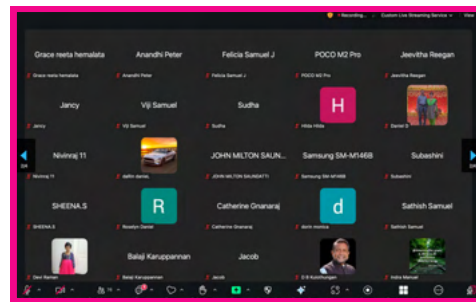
Recording... Custom Live Streaming Service View

Grace reeta hemalata
Grace reeta hemalata

Anandhi Peter
Anandhi Peter

Felicia Samuel J
Felicia Samuel J

POCO M2 Pro
POCO M2 Pro

Jeevitha Reegan
Jeevitha Reegan

Jancy
Jancy

Viji Samuel
Viji Samuel

Sudha
Sudha

H
Hilda Hilda

Daniel S

Nivinraj 11
Nivinraj 11

daifin daniel

JOHN MILTON SAUN...
JOHN MILTON SAUNDATTI

Samsung SM-M146B
Samsung SM-M146B

Subashini
Subashini

SHEENA.S
SHEENA.S

R
Roselyn Daniel

Catherine Gnanaraj
Catherine Gnanaraj

d
dorin monica

Sathish Samuel
Sathish Samuel

Devi Raman

Balaji Karuppannan
Balaji Karuppannan

Jacob
Jacob

D R Kulothungan

Indra Manuel

2/4

2/4